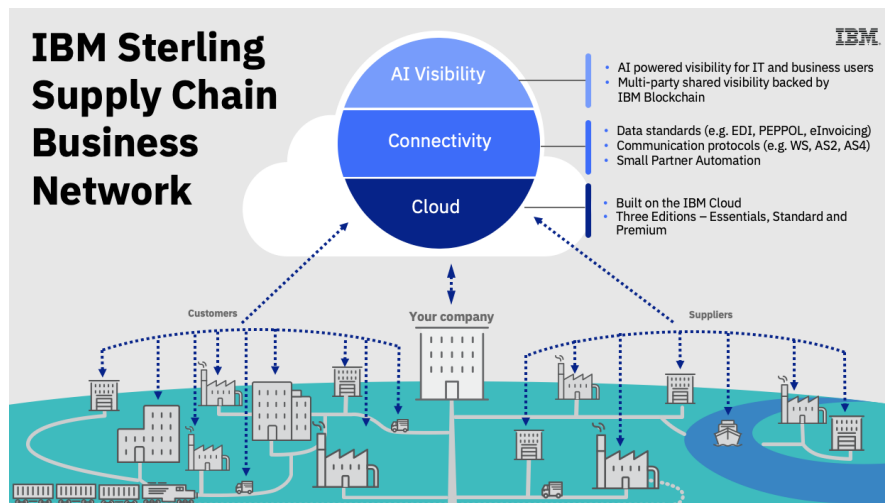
IBM Sterling Supply Chain Business Network

IBM

AI Visibility

Connectivity

Cloud

• AI powered visibility for IT and business users
• Multi-party shared visibility backed by IBM Blockchain

• Data standards (e.g. EDI, PEPPOL, eInvoicing)
• Communication protocols (e.g. WS, AS2, AS4)
• Small Partner Automation

• Built on the IBM Cloud
• Three Editions – Essentials, Standard and Premium

Customers

Your company

Suppliers